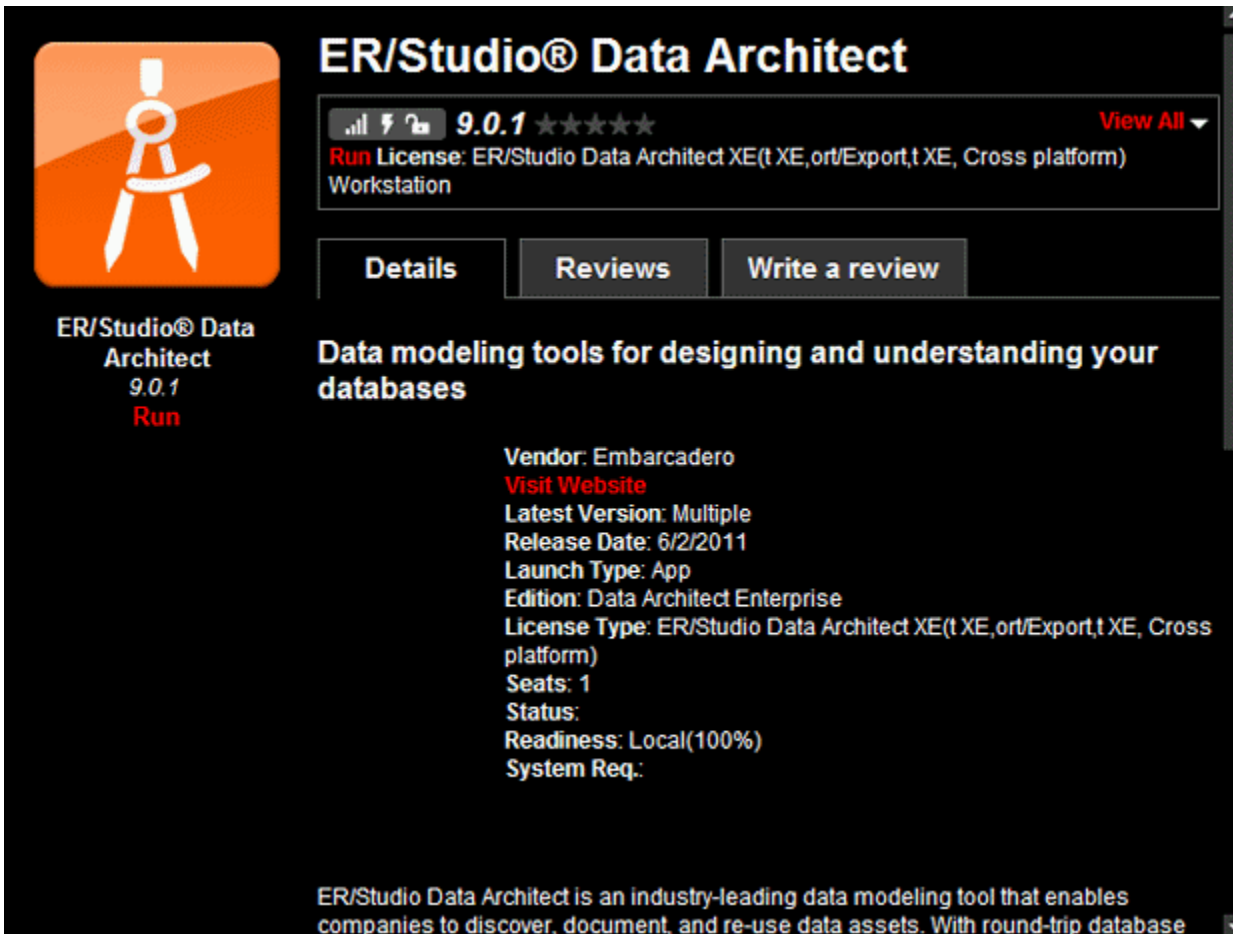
ER/Studio® Data Architect
9.0.1
Run

ER/Studio® Data Architect

9.0.1

View All

Run License: ER/Studio Data Architect XE(t XE,ort/Export,t XE, Cross platform) Workstation

Details

Reviews

Write a review

Data modeling tools for designing and understanding your databases

Vendor: Embarcadero
Visit Website
Latest Version: Multiple
Release Date: 6/2/2011
Launch Type: App
Edition: Data Architect Enterprise
License Type: ER/Studio Data Architect XE(t XE,ort/Export,t XE, Cross platform)
Seats: 1
Status:
Readiness: Local(100%)
System Req.:

ER/Studio Data Architect is an industry-leading data modeling tool that enables companies to discover, document, and re-use data assets. With round-trip database